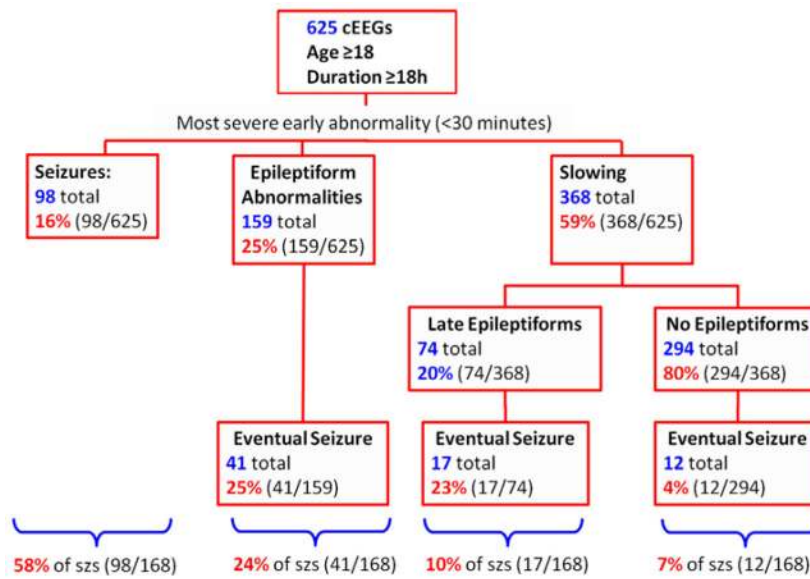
625 cEEGs
Age ≥18
Duration ≥18h

Most severe early abnormality (<30 minutes)

Seizures:
98 total
16% (98/625)

Epileptiform Abnormalities
159 total
25% (159/625)

Slowing
368 total
59% (368/625)

Late Epileptiforms
74 total
20% (74/368)

No Epileptiforms
294 total
80% (294/368)

Eventual Seizure
41 total
25% (41/159)

Eventual Seizure
17 total
23% (17/74)

Eventual Seizure
12 total
4% (12/294)

58% of szs (98/168)

24% of szs (41/168)

10% of szs (17/168)

7% of szs (12/168)